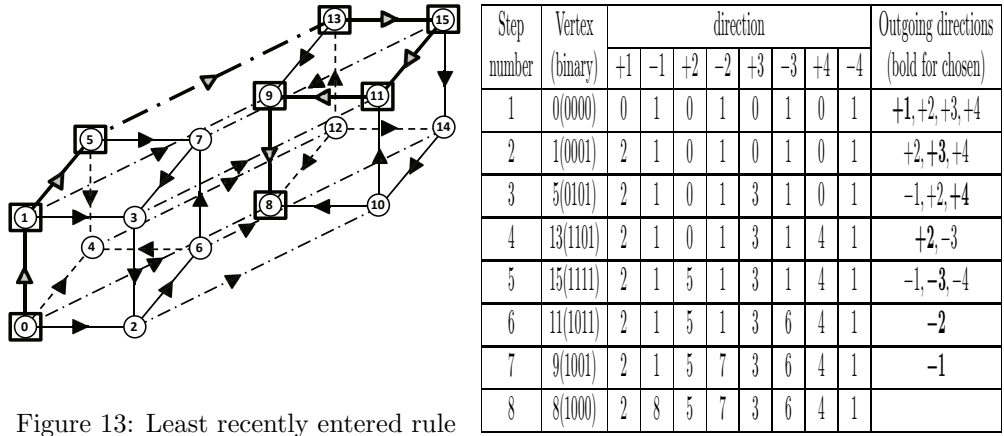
13
15
5
7
9
11
12
14
1
3
8
10
4
6
0
2

Figure 13: Least recently entered rule

| Step number | Vertex (binary) | +1 | −1 | +2 | −2 | +3 | −3 | +4 | −4 | Outgoing directions (bold for chosen) |
|---|---|---|---|---|---|---|---|---|---|---|
| | | direction | | | | | | | | |
| 1 | 0(0000) | 0 | 1 | 0 | 1 | 0 | 1 | 0 | 1 | **+1**, +2, +3, +4 |
| 2 | 1(0001) | 2 | 1 | 0 | 1 | 0 | 1 | 0 | 1 | +2, **+3**, +4 |
| 3 | 5(0101) | 2 | 1 | 0 | 1 | 3 | 1 | 0 | 1 | −1, +2, **+4** |
| 4 | 13(1101) | 2 | 1 | 0 | 1 | 3 | 1 | 4 | 1 | **+2**, −3 |
| 5 | 15(1111) | 2 | 1 | 5 | 1 | 3 | 1 | 4 | 1 | −1, **−3**, −4 |
| 6 | 11(1011) | 2 | 1 | 5 | 1 | 3 | 6 | 4 | 1 | **−2** |
| 7 | 9(1001) | 2 | 1 | 5 | 7 | 3 | 6 | 4 | 1 | **−1** |
| 8 | 8(1000) | 2 | 8 | 5 | 7 | 3 | 6 | 4 | 1 | |